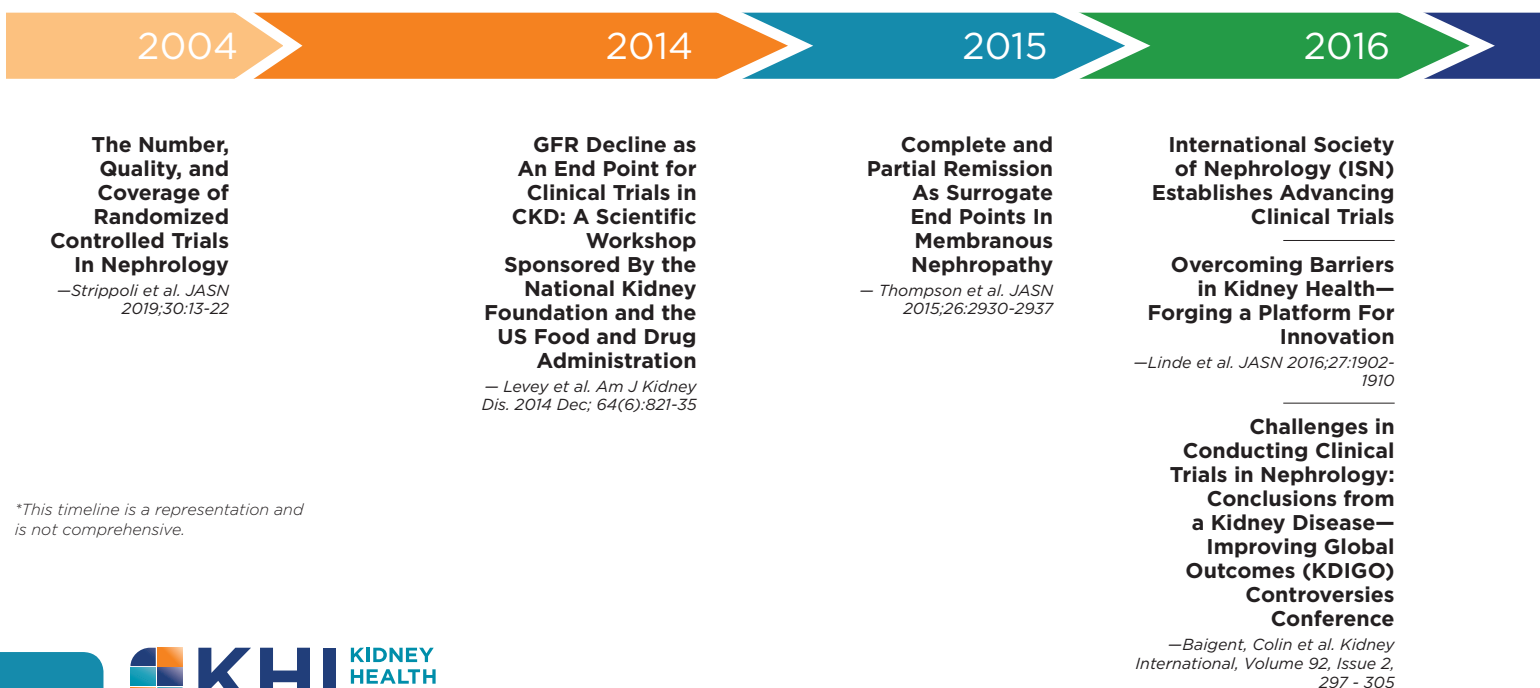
2004

2014

2015

2016

The Number, Quality, and Coverage of Randomized Controlled Trials In Nephrology
—Strippoli et al. JASN 2019;30:13-22

GFR Decline as An End Point for Clinical Trials in CKD: A Scientific Workshop Sponsored By the National Kidney Foundation and the US Food and Drug Administration
— Levey et al. Am J Kidney Dis. 2014 Dec; 64(6):821-35

Complete and Partial Remission As Surrogate End Points In Membranous Nephropathy
— Thompson et al. JASN 2015;26:2930-2937

International Society of Nephrology (ISN) Establishes Advancing Clinical Trials

Overcoming Barriers in Kidney Health—Forging a Platform For Innovation
—Linde et al. JASN 2016;27:1902-1910

Challenges in Conducting Clinical Trials in Nephrology: Conclusions from a Kidney Disease—Improving Global Outcomes (KDIGO) Controversies Conference
—Baigent, Colin et al. Kidney International, Volume 92, Issue 2, 297 - 305

*This timeline is a representation and is not comprehensive.

KHI KIDNEY HEALTH